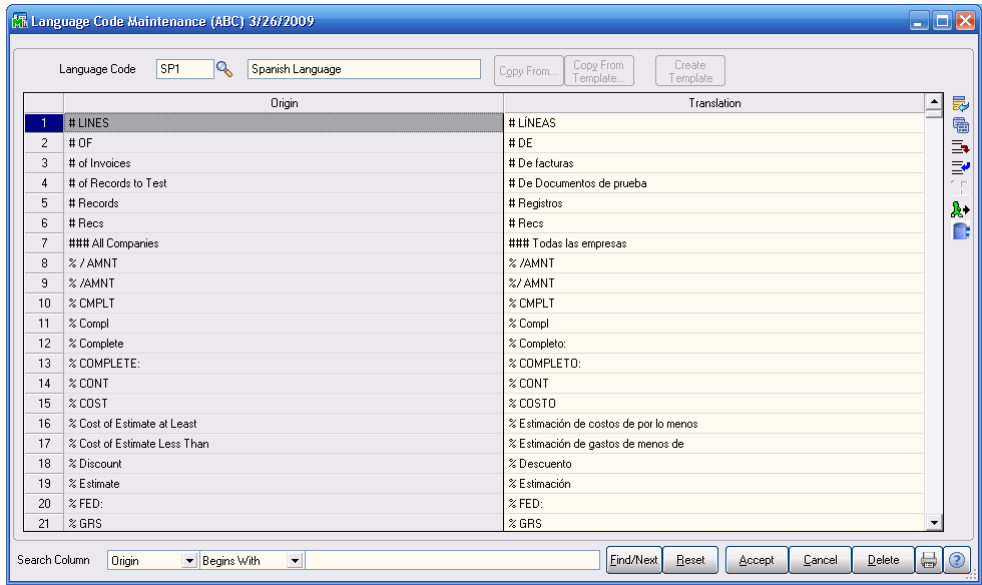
Language Code Maintenance (ABC) 3/26/2009

Language Code SP1 Spanish Language

Copy From... Copy From Template... Create Template

| | Origin | Translation |
|---|---|---|
| 1 | # LINES | # LÍNEAS |
| 2 | # OF | # DE |
| 3 | # of Invoices | # De facturas |
| 4 | # of Records to Test | # De Documentos de prueba |
| 5 | # Records | # Registros |
| 6 | # Recs | # Recs |
| 7 | ### All Companies | ### Todas las empresas |
| 8 | % / AMNT | % /AMNT |
| 9 | % /AMNT | %/ AMNT |
| 10 | % CMPLT | % CMPLT |
| 11 | % Compl | % Compl |
| 12 | % Complete | % Completo: |
| 13 | % COMPLETE: | % COMPLETO: |
| 14 | % CONT | % CONT |
| 15 | % COST | % COSTO |
| 16 | % Cost of Estimate at Least | % Estimación de costos de por lo menos |
| 17 | % Cost of Estimate Less Than | % Estimación de gastos de menos de |
| 18 | % Discount | % Descuento |
| 19 | % Estimate | % Estimación |
| 20 | % FED: | % FED: |
| 21 | % GRS | % GRS |

Search Column Origin Begins With

Find/Next Reset Accept Cancel Delete